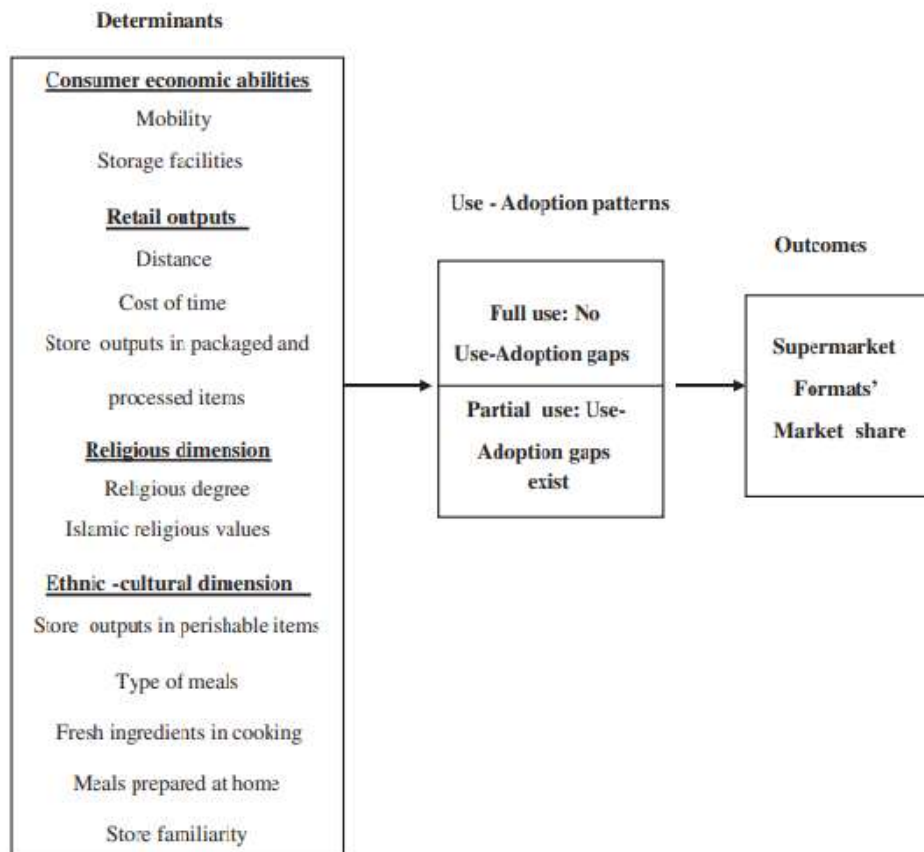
Determinants

Consumer economic abilities

Mobility

Storage facilities

Retail outputs

Distance

Cost of time

Store outputs in packaged and processed items

Religious dimension

Religious degree

Islamic religious values

Ethnic -cultural dimension

Store outputs in perishable items

Type of meals

Fresh ingredients in cooking

Meals prepared at home

Store familiarity

Use - Adoption patterns

Full use: No Use-Adoption gaps

Partial use: Use-Adoption gaps exist

Outcomes

Supermarket Formats' Market share